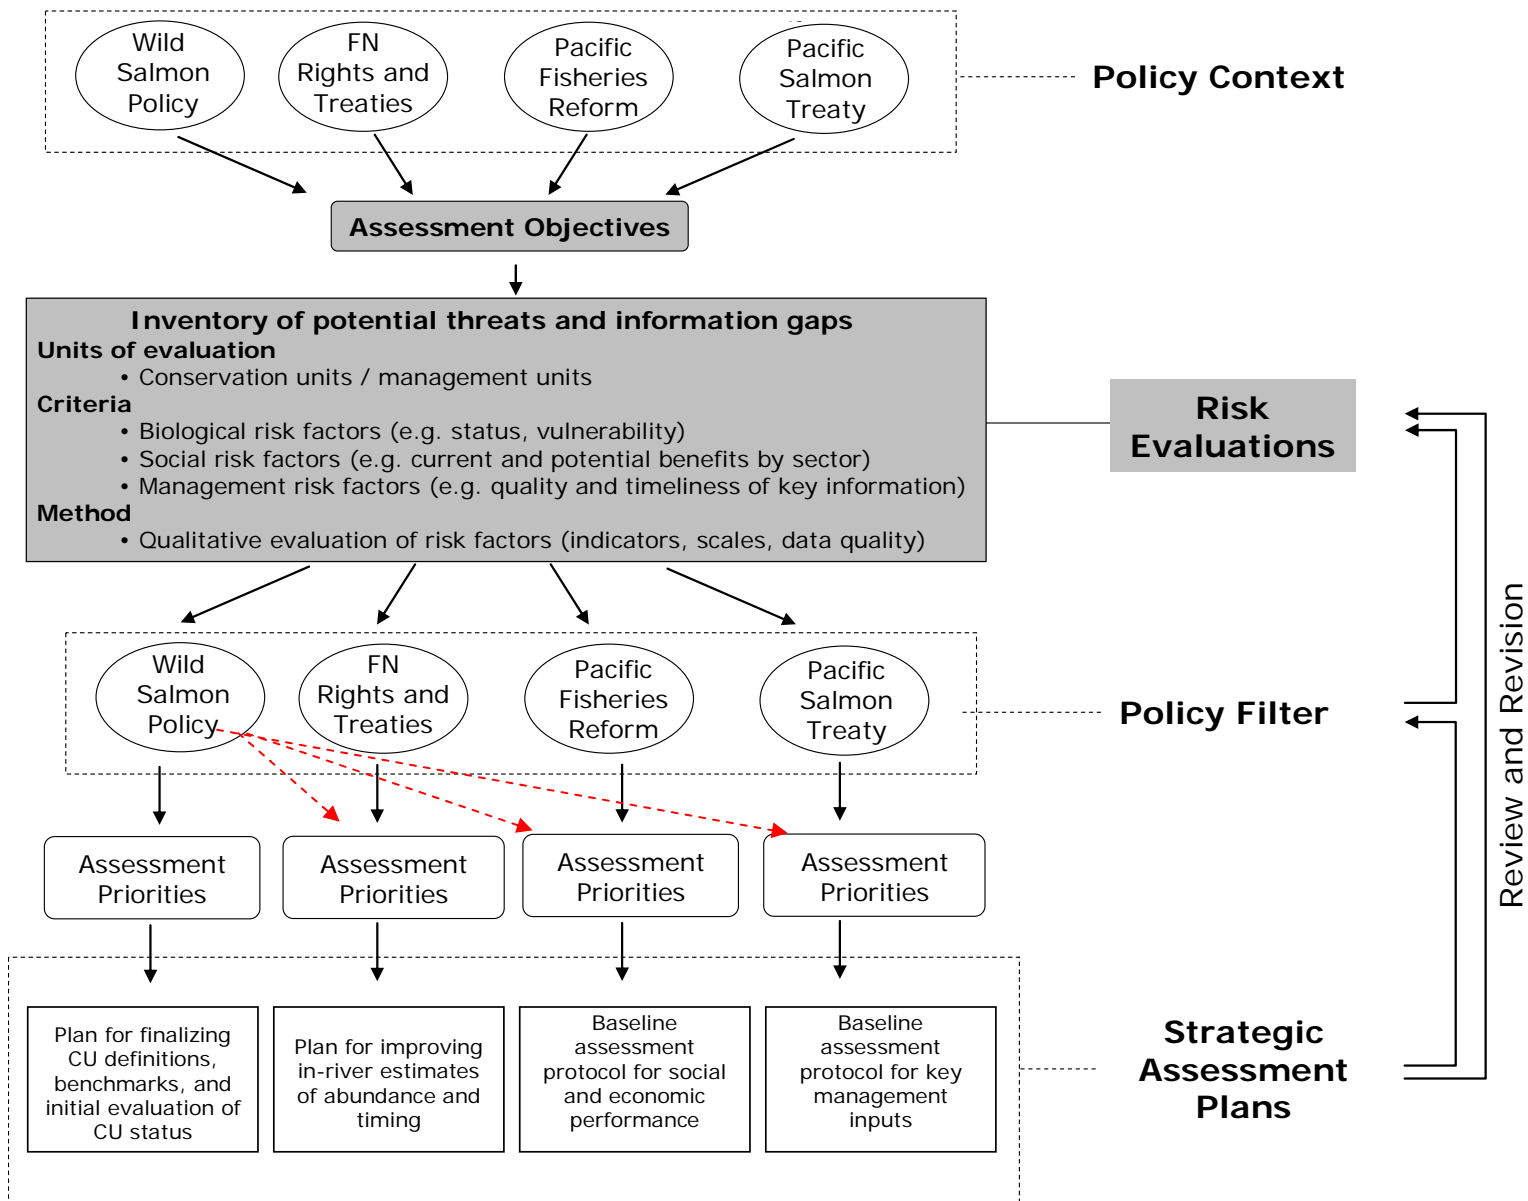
Wild Salmon Policy

FN Rights and Treaties

Pacific Fisheries Reform

Pacific Salmon Treaty

Policy Context

Assessment Objectives

Inventory of potential threats and information gaps

Units of evaluation
• Conservation units / management units

Criteria
• Biological risk factors (e.g. status, vulnerability)
• Social risk factors (e.g. current and potential benefits by sector)
• Management risk factors (e.g. quality and timeliness of key information)

Method
• Qualitative evaluation of risk factors (indicators, scales, data quality)

Risk Evaluations

Wild Salmon Policy

FN Rights and Treaties

Pacific Fisheries Reform

Pacific Salmon Treaty

Policy Filter

Review and Revision

Assessment Priorities

Assessment Priorities

Assessment Priorities

Assessment Priorities

Plan for finalizing CU definitions, benchmarks, and initial evaluation of CU status

Plan for improving in-river estimates of abundance and timing

Baseline assessment protocol for social and economic performance

Baseline assessment protocol for key management inputs

Strategic Assessment Plans